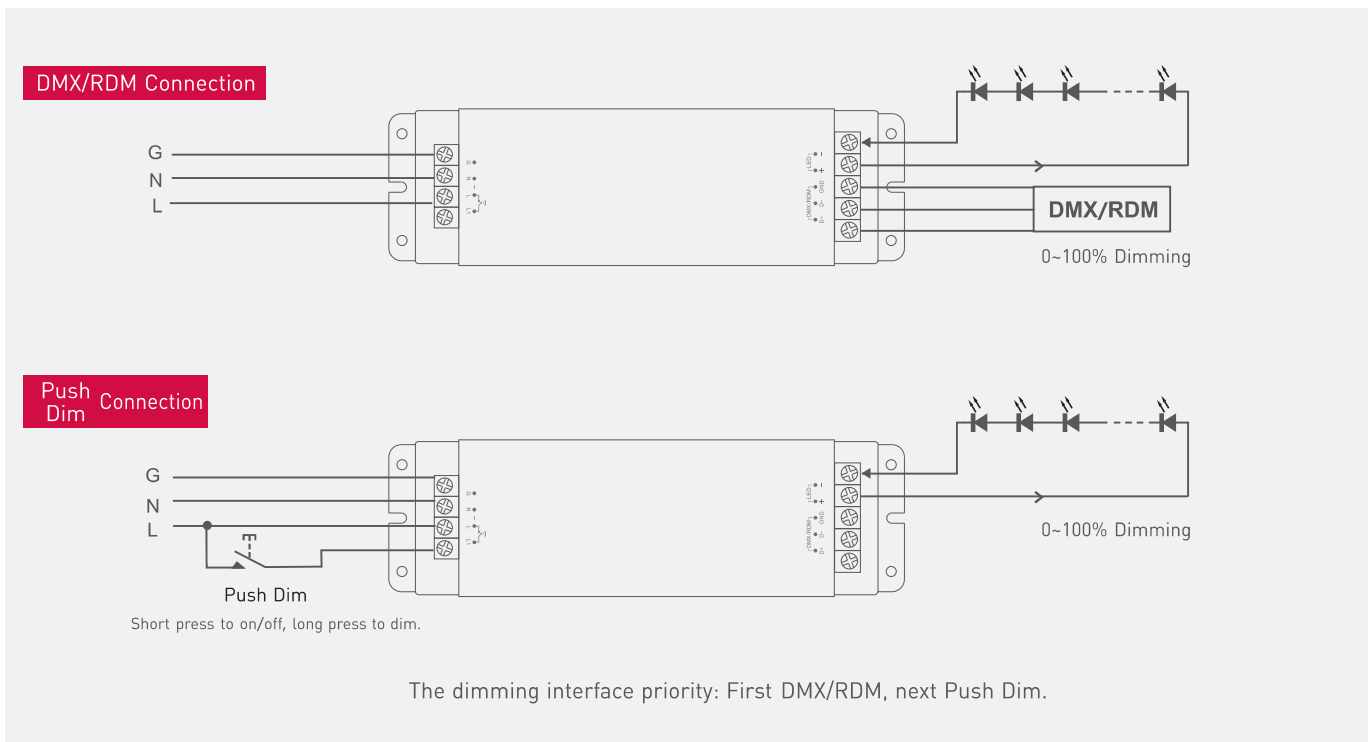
DMX/RDM Connection

G
N
L

G
N
L
L1

LED
−
+
DMX/RDM
GND
D-
D+

DMX/RDM

0~100% Dimming

Push Dim Connection

G
N
L

G
N
L
L1

LED
−
+
DMX/RDM
GND
D-
D+

0~100% Dimming

Push Dim

Short press to on/off, long press to dim.

The dimming interface priority: First DMX/RDM, next Push Dim.